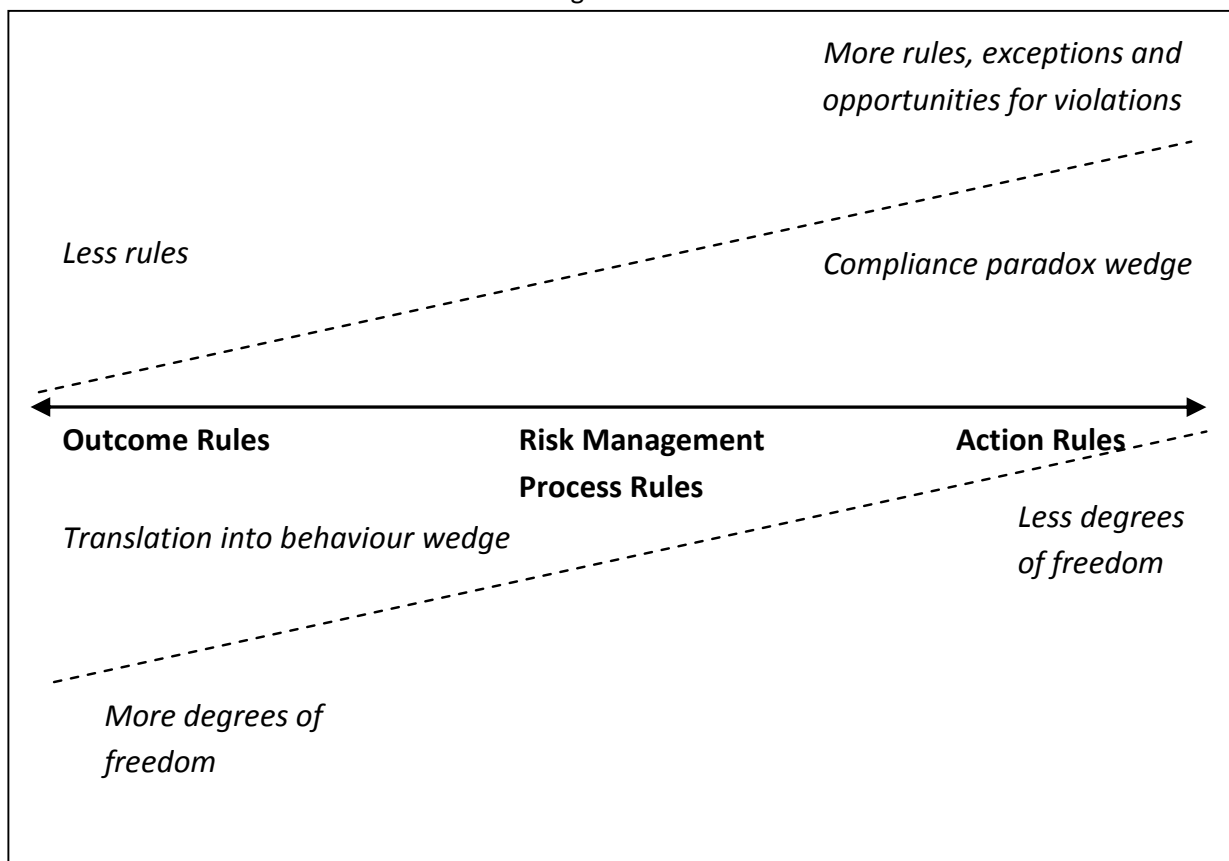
More rules, exceptions and opportunities for violations

Less rules

Compliance paradox wedge

Outcome Rules

Risk Management Process Rules

Action Rules

Translation into behaviour wedge

Less degrees of freedom

More degrees of freedom